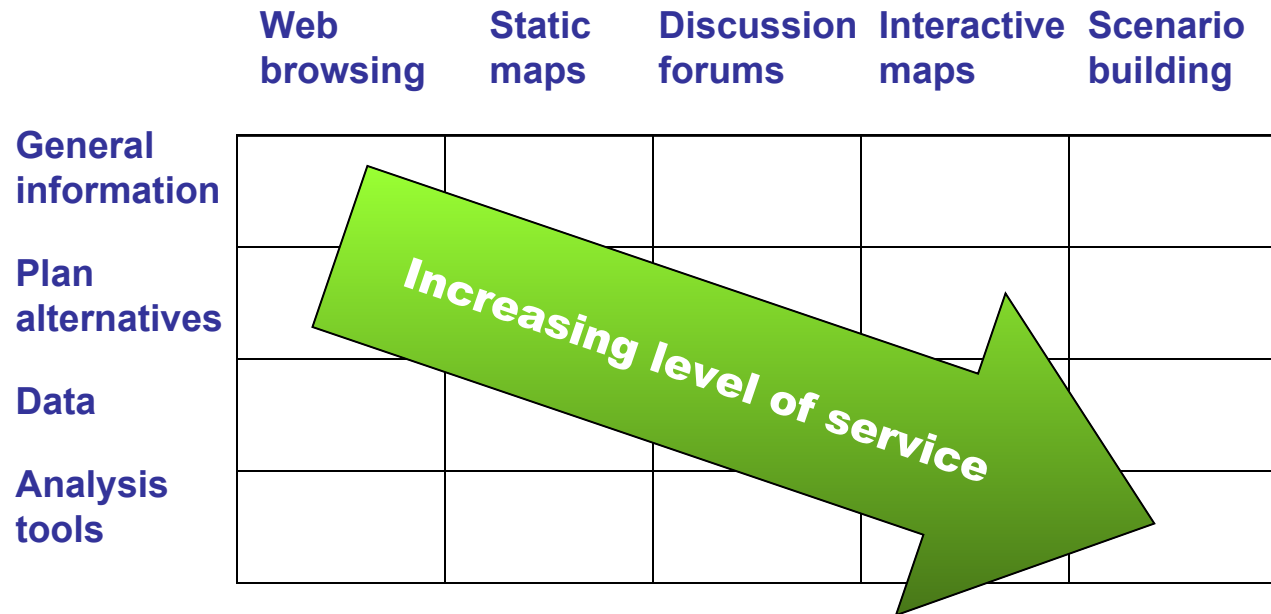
|  | Web browsing | Static maps | Discussion forums | Interactive maps | Scenario building |
|---|---|---|---|---|---|
| General information |  |  |  |  |  |
| Plan alternatives |  |  |  |  |  |
| Data |  |  |  |  |  |
| Analysis tools |  |  |  |  |  |

Increasing level of service